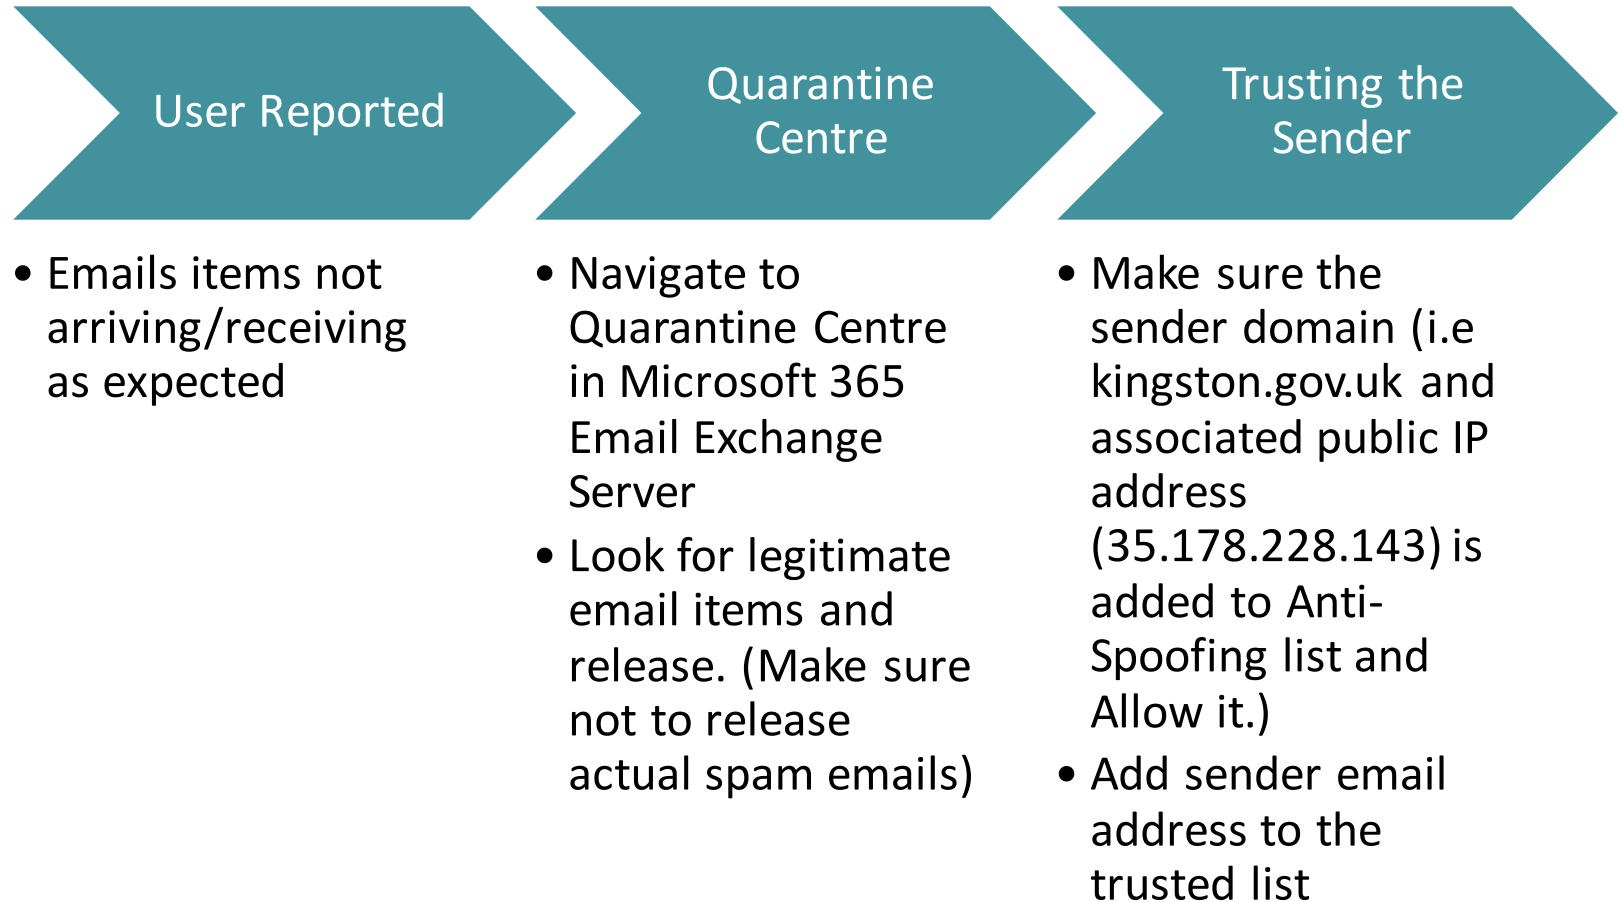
User Reported

- Emails items not arriving/receiving as expected

Quarantine Centre

- Navigate to Quarantine Centre in Microsoft 365 Email Exchange Server
- Look for legitimate email items and release. (Make sure not to release actual spam emails)

Trusting the Sender

- Make sure the sender domain (i.e kingston.gov.uk and associated public IP address (35.178.228.143) is added to Anti-Spoofing list and Allow it.)
- Add sender email address to the trusted list